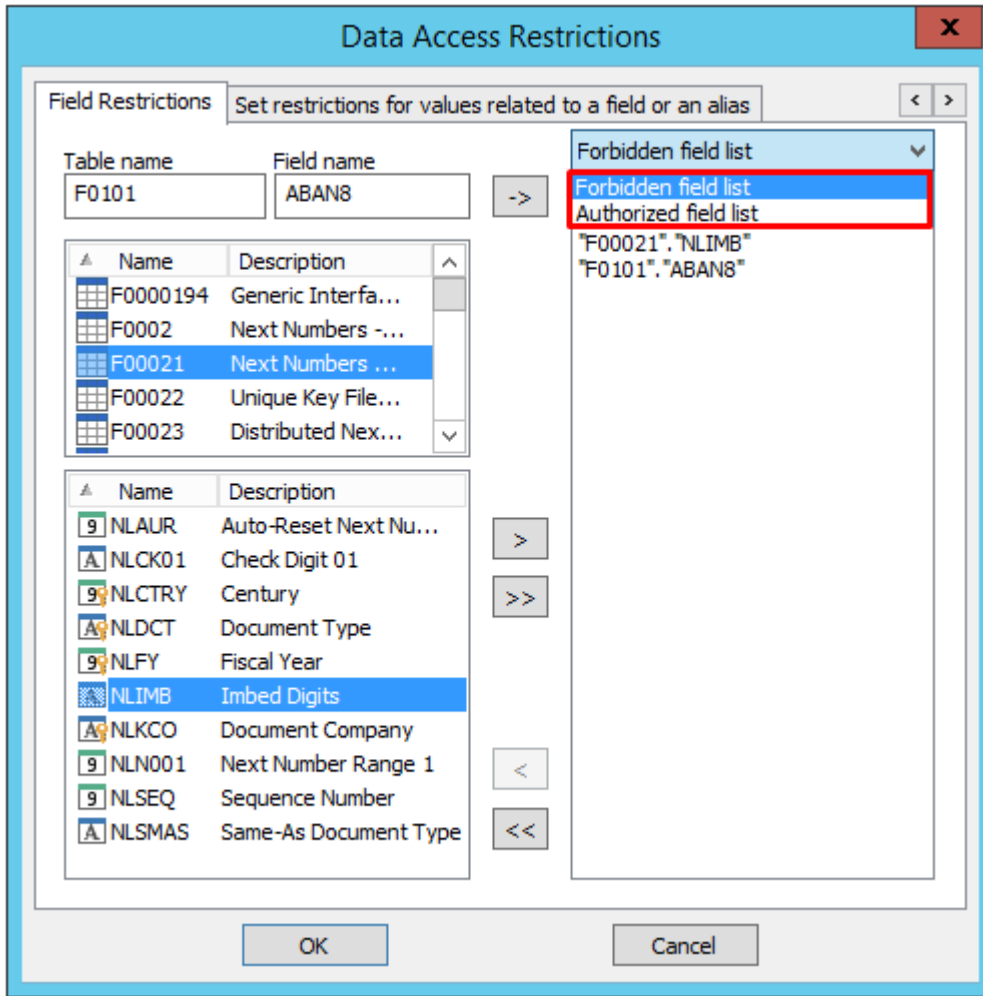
Data Access Restrictions

x

Field Restrictions

Set restrictions for values related to a field or an alias

< >

Table name
F0101

Field name
ABAN8

->

Forbidden field list

Forbidden field list
Authorized field list
"F00021"."NLIMB"
"F0101"."ABAN8"

| Name | Description |
|---|---|
| F0000194 | Generic Interfa... |
| F0002 | Next Numbers -... |
| F00021 | Next Numbers ... |
| F00022 | Unique Key File... |
| F00023 | Distributed Nex... |

| Name | Description |
|---|---|
| NLAUR | Auto-Reset Next Nu... |
| NLCK01 | Check Digit 01 |
| NLCTRY | Century |
| NLDCT | Document Type |
| NLFY | Fiscal Year |
| NLIMB | Imbed Digits |
| NLKCO | Document Company |
| NLN001 | Next Number Range 1 |
| NLSEQ | Sequence Number |
| NLSMAS | Same-As Document Type |

>
>>
<
<<

OK

Cancel